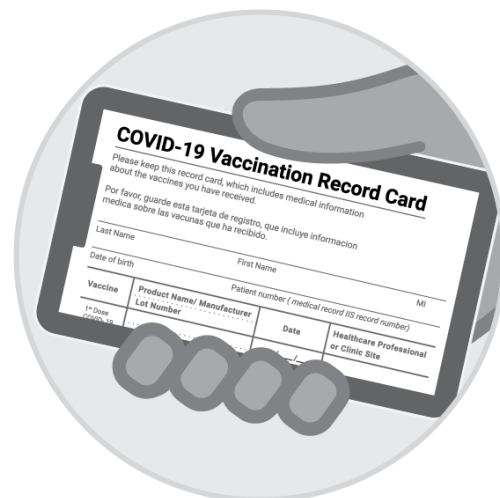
COVID-19 Vaccination Record Card

Please keep this record card, which includes medical information about the vaccines you have received.

Por favor, guarde esta tarjeta de registro, que incluye informacion medica sobre las vacunas que ha recibido.

Last Name

First Name

MI

Date of birth

Patient number ( medical record IIS record number)

| Vaccine | Product Name/ Manufacturer Lot Number | Date | Healthcare Professional or Clinic Site |
|---|---|---|---|
| 1st Dose COVID-19 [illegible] | | __/__/__ | |